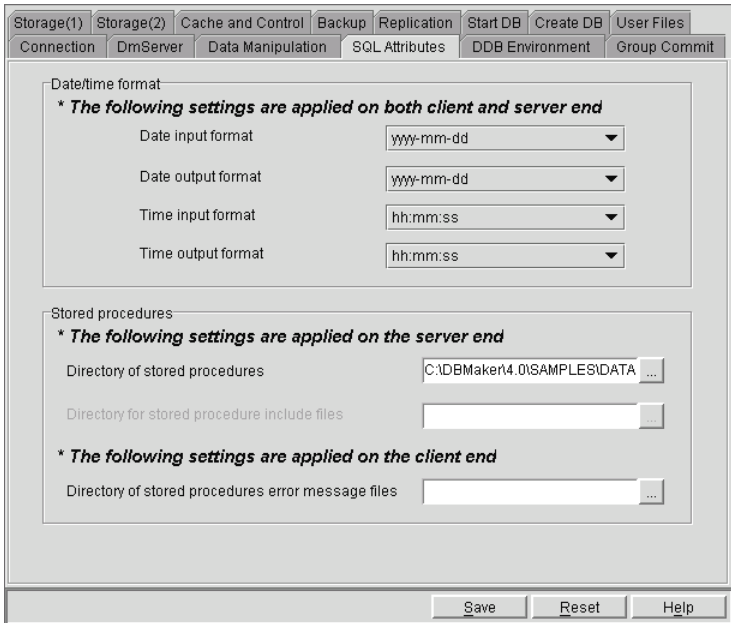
Storage(1) Storage(2) Cache and Control Backup Replication Start DB Create DB User Files
Connection DmServer Data Manipulation SQL Attributes DDB Environment Group Commit

Date/time format
* The following settings are applied on both client and server end
Date input format yyyy-mm-dd
Date output format yyyy-mm-dd
Time input format hh:mm:ss
Time output format hh:mm:ss

Stored procedures
* The following settings are applied on the server end
Directory of stored procedures C:\DBMaker\4.0\SAMPLES\DATA ...
Directory for stored procedure include files ...
* The following settings are applied on the client end
Directory of stored procedures error message files ...

Save Reset Help